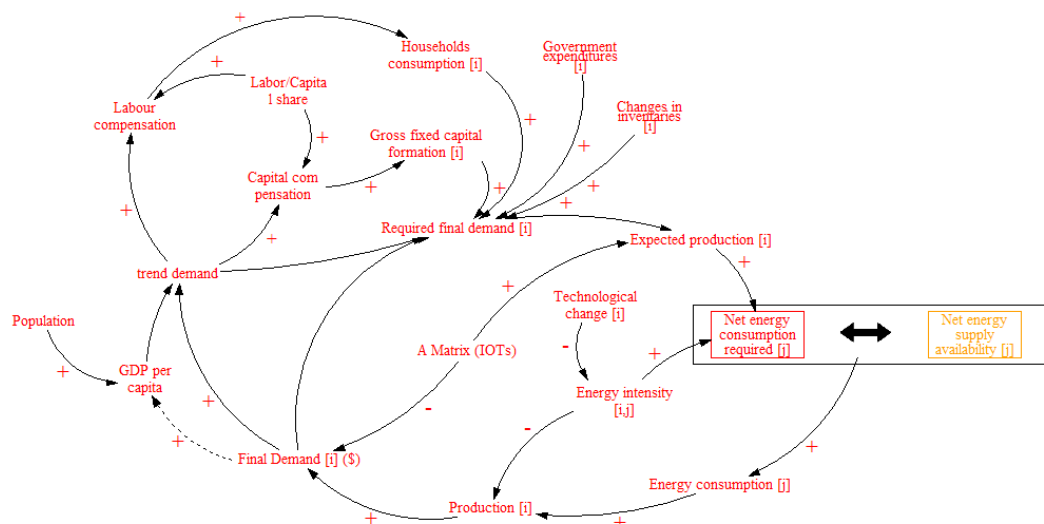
+

Households consumption [i]

Government expenditures [i]

+

Labor/Capital share

Labour compensation

Changes in inventaries [i]

+

+

Gross fixed capital formation [i]

+

Capital compensation

+

+

+

+

+

+

Required final demand [i]

Expected production [i]

+

trend demand

+

+

Technological change [i]

Population

Net energy consumption required [j]

Net energy supply availability [j]

-

+

A Matrix (IOTs)

GDP per capita

+

Energy intensity [i,j]

+

-

-

+

+

Final Demand [i] ($)

Energy consumption [j]

Production [i]

+

+